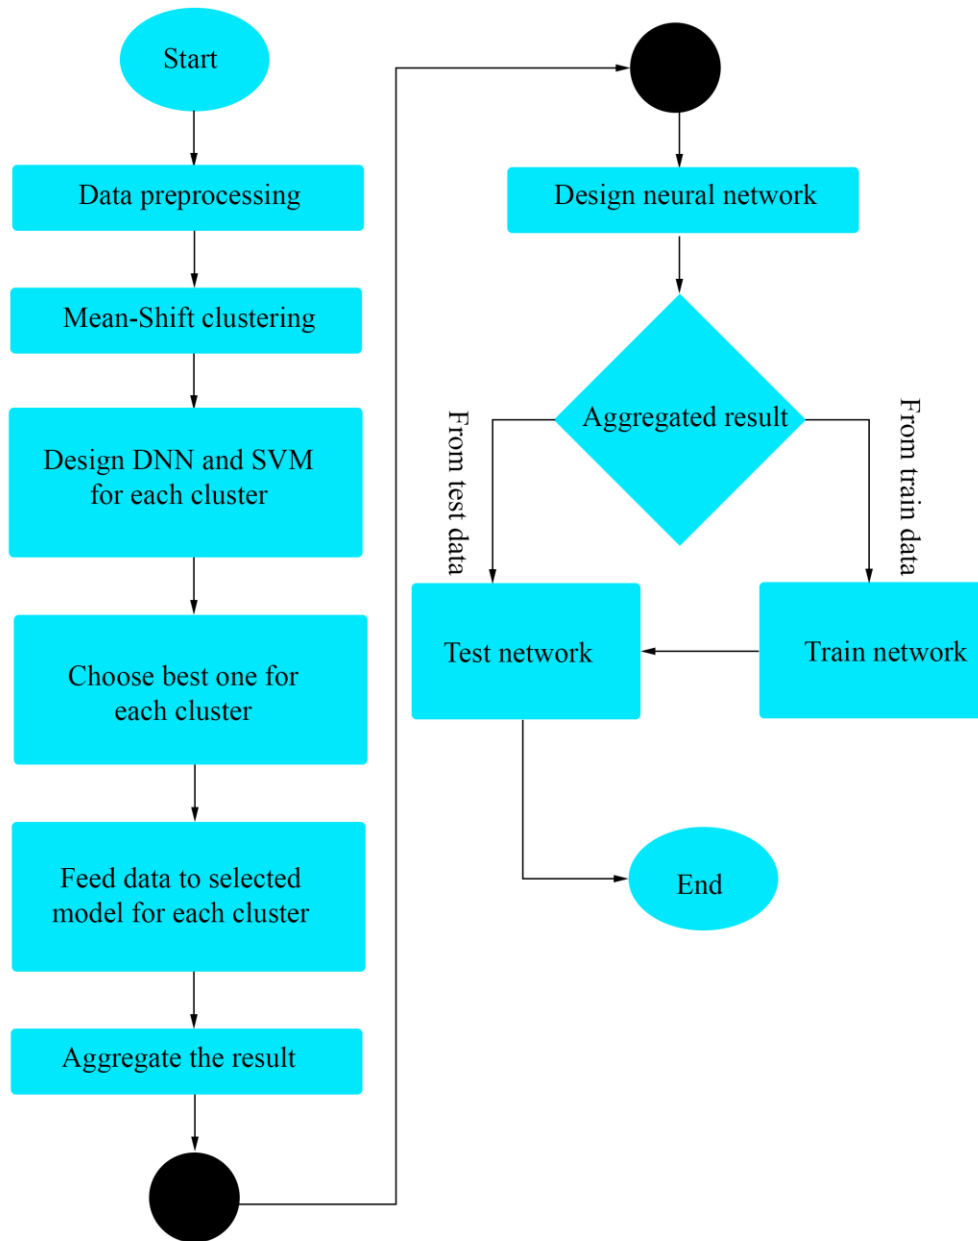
Start

Data preprocessing

Mean-Shift clustering

Design DNN and SVM for each cluster

Choose best one for each cluster

Feed data to selected model for each cluster

Aggregate the result

Design neural network

Aggregated result

From test data

From train data

Test network

Train network

End